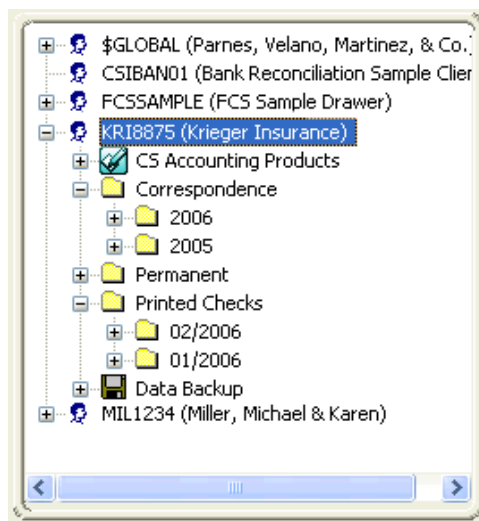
$GLOBAL (Parnes, Velano, Martinez, & Co.)
CSIBAN01 (Bank Reconciliation Sample Clier
FCSSAMPLE (FCS Sample Drawer)
KRI8875 (Krieger Insurance)
CS Accounting Products
Correspondence
2006
2005
Permanent
Printed Checks
02/2006
01/2006
Data Backup
MIL1234 (Miller, Michael & Karen)